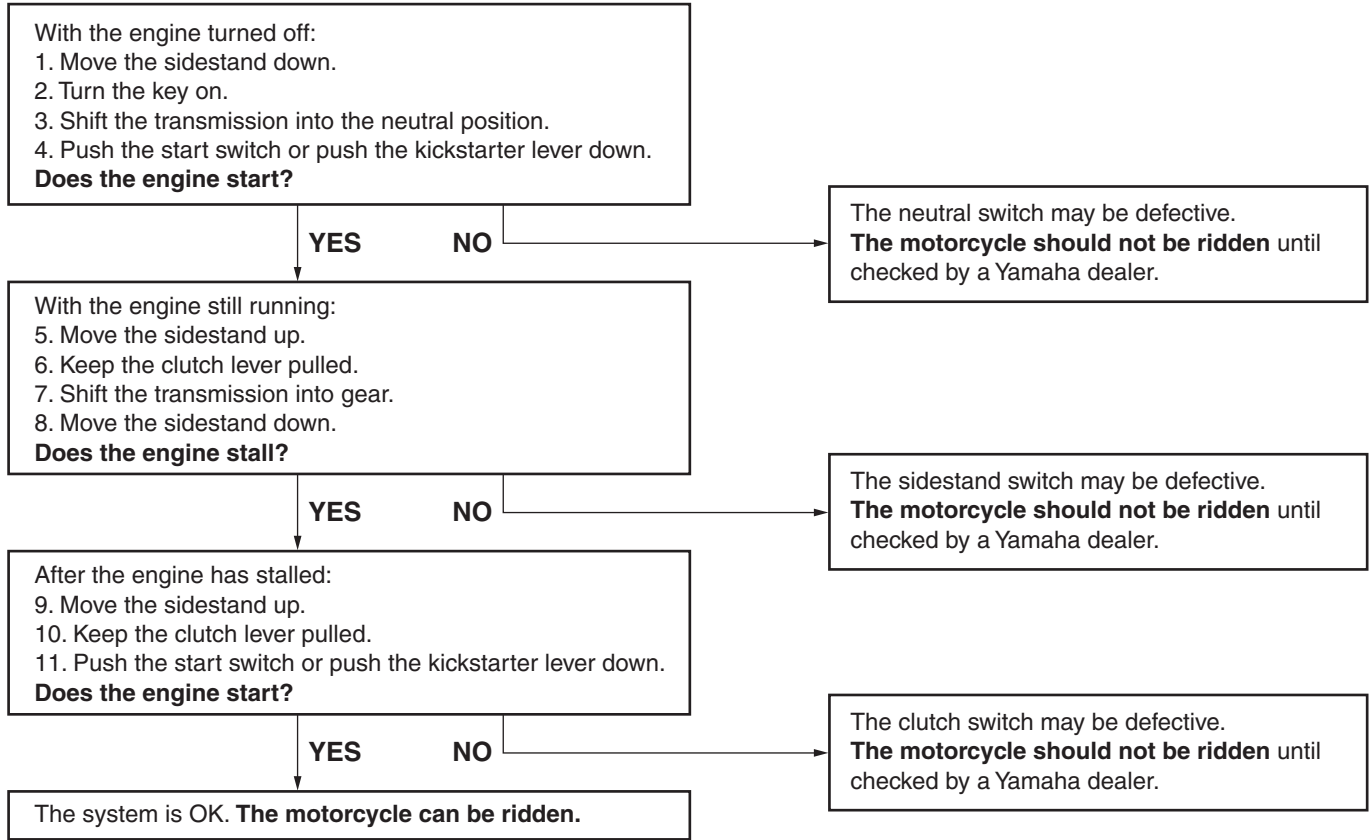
With the engine turned off:
1. Move the sidestand down.
2. Turn the key on.
3. Shift the transmission into the neutral position.
4. Push the start switch or push the kickstarter lever down.
**Does the engine start?**

YES NO

The neutral switch may be defective. **The motorcycle should not be ridden** until checked by a Yamaha dealer.

With the engine still running:
5. Move the sidestand up.
6. Keep the clutch lever pulled.
7. Shift the transmission into gear.
8. Move the sidestand down.
**Does the engine stall?**

YES NO

The sidestand switch may be defective. **The motorcycle should not be ridden** until checked by a Yamaha dealer.

After the engine has stalled:
9. Move the sidestand up.
10. Keep the clutch lever pulled.
11. Push the start switch or push the kickstarter lever down.
**Does the engine start?**

YES NO

The clutch switch may be defective. **The motorcycle should not be ridden** until checked by a Yamaha dealer.

The system is OK. **The motorcycle can be ridden.**